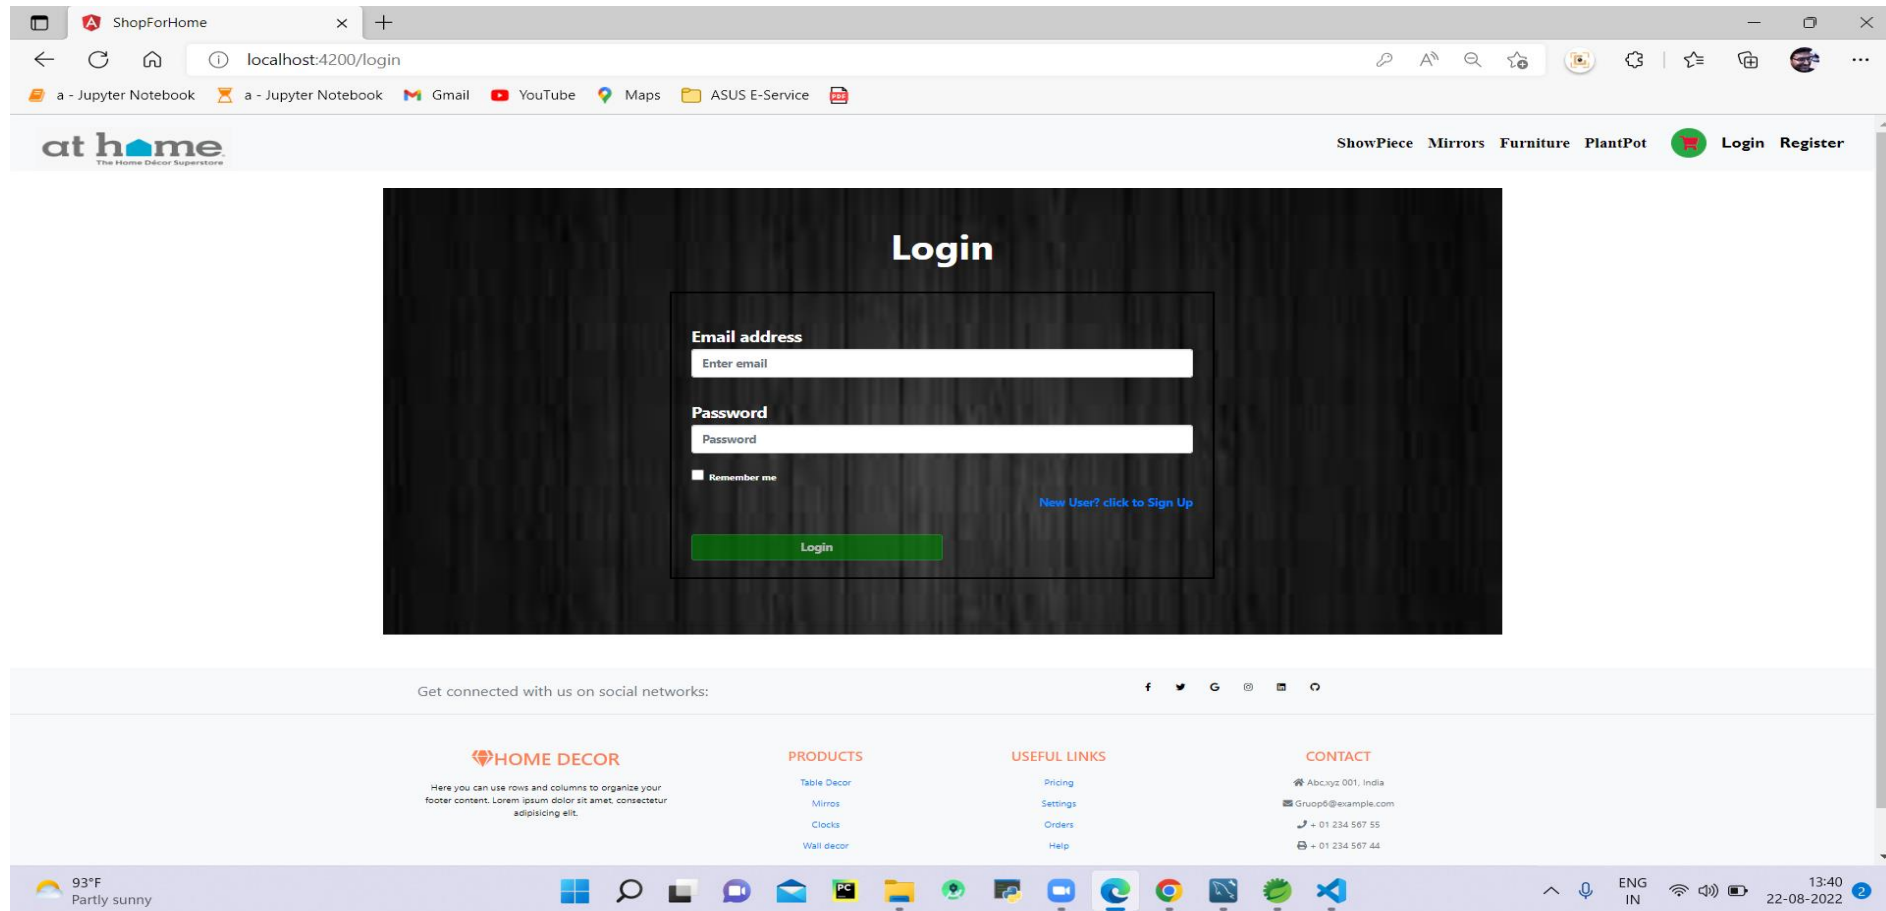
ShopForHome

localhost:4200/login

a - Jupyter Notebook a - Jupyter Notebook Gmail YouTube Maps ASUS E-Service

at home
The Home Décor Superstore

ShowPiece Mirrors Furniture PlantPot Login Register

Login

Email address
Enter email

Password
Password

Remember me

New User? click to Sign Up

Login

Get connected with us on social networks:

HOME DECOR
Here you can use rows and columns to organize your footer content. Lorem ipsum dolor sit amet, consectetur adipisicing elit.

PRODUCTS
Table Decor
Mirrors
Clocks
Wall decor

USEFUL LINKS
Pricing
Settings
Orders
Help

CONTACT
Abc.xyz 001, India
Gruop6@example.com
+ 01 234 567 55
+ 01 234 567 44

93°F
Partly sunny

ENG
IN

13:40
22-08-2022